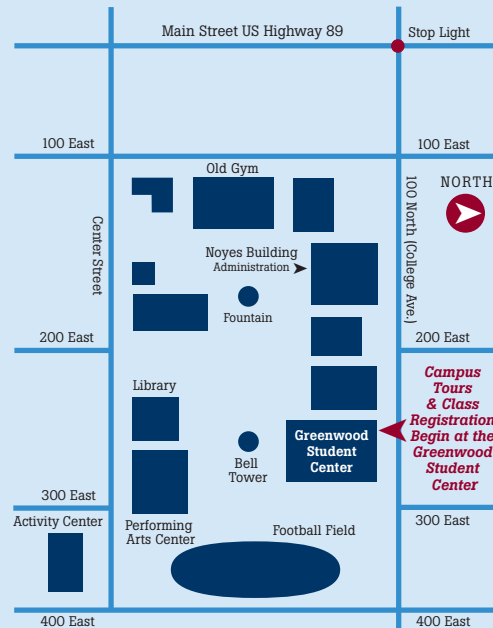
Main Street US Highway 89
Stop Light
100 East
100 East
NORTH
Old Gym
Center Street
100 North (College Ave.)
Noyes Building
Administration
Fountain
200 East
200 East
Campus Tours & Class Registration Begin at the Greenwood Student Center
Library
Greenwood Student Center
Bell Tower
300 East
Activity Center
300 East
Performing Arts Center
Football Field
400 East
400 East